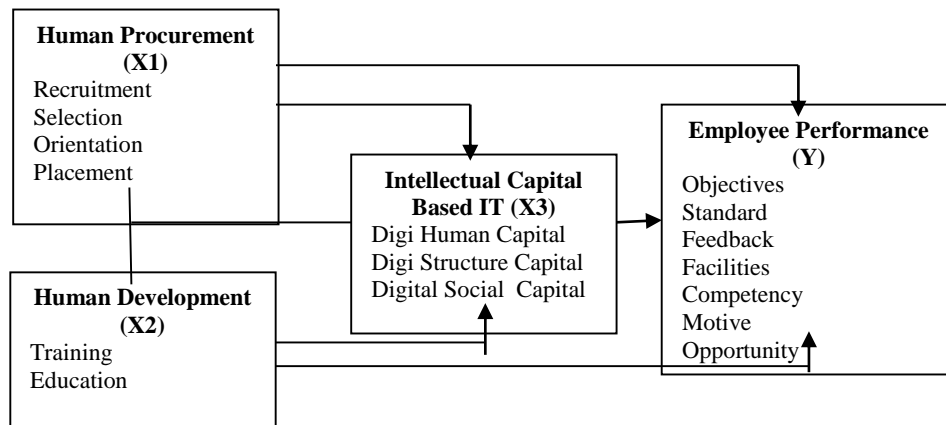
Human Procurement (X1)
Recruitment
Selection
Orientation
Placement

Human Development (X2)
Training
Education

Intellectual Capital Based IT (X3)
Digi Human Capital
Digi Structure Capital
Digital Social Capital

Employee Performance (Y)
Objectives
Standard
Feedback
Facilities
Competency
Motive
Opportunity